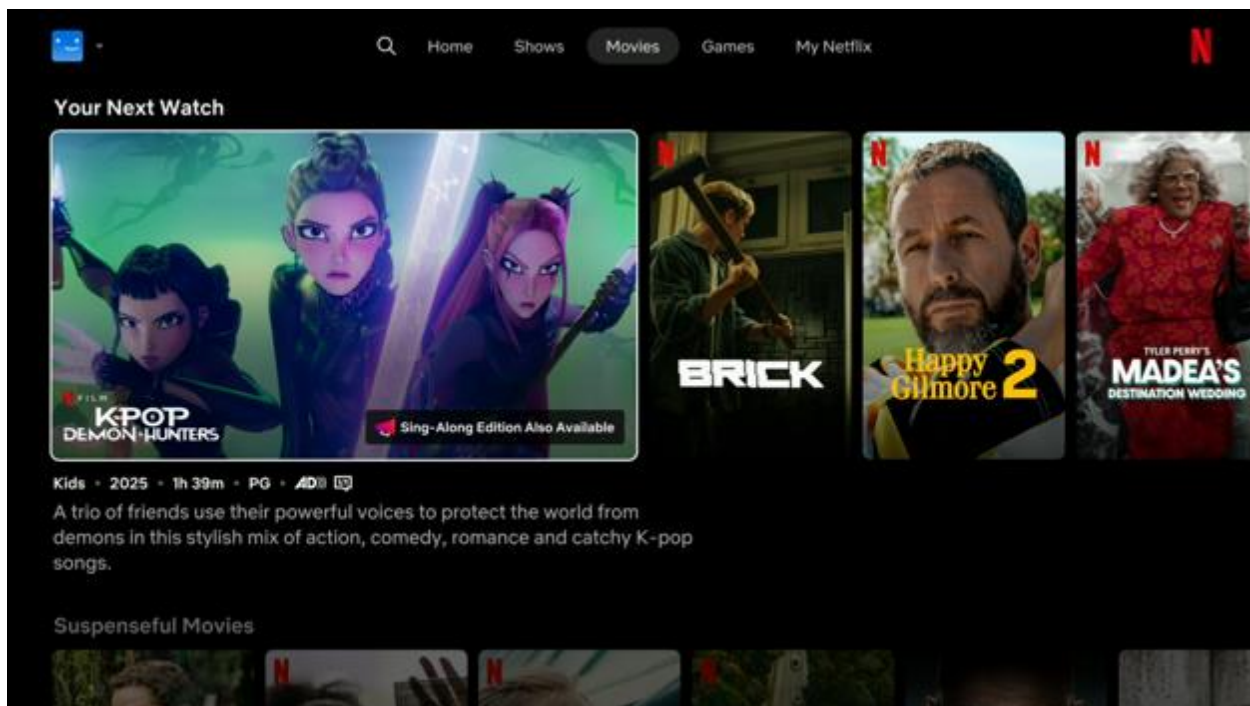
Home Shows Movies Games My Netflix

N

Your Next Watch

FILM
KPOP
DEMON HUNTERS

Sing-Along Edition Also Available

N
BRICK

N
Happy Gilmore 2

N
TYLER PERRY'S
MADEA'S
DESTINATION WEDDING

Kids • 2025 • 1h 39m • PG • AD

A trio of friends use their powerful voices to protect the world from demons in this stylish mix of action, comedy, romance and catchy K-pop songs.

Suspenseful Movies

N N N